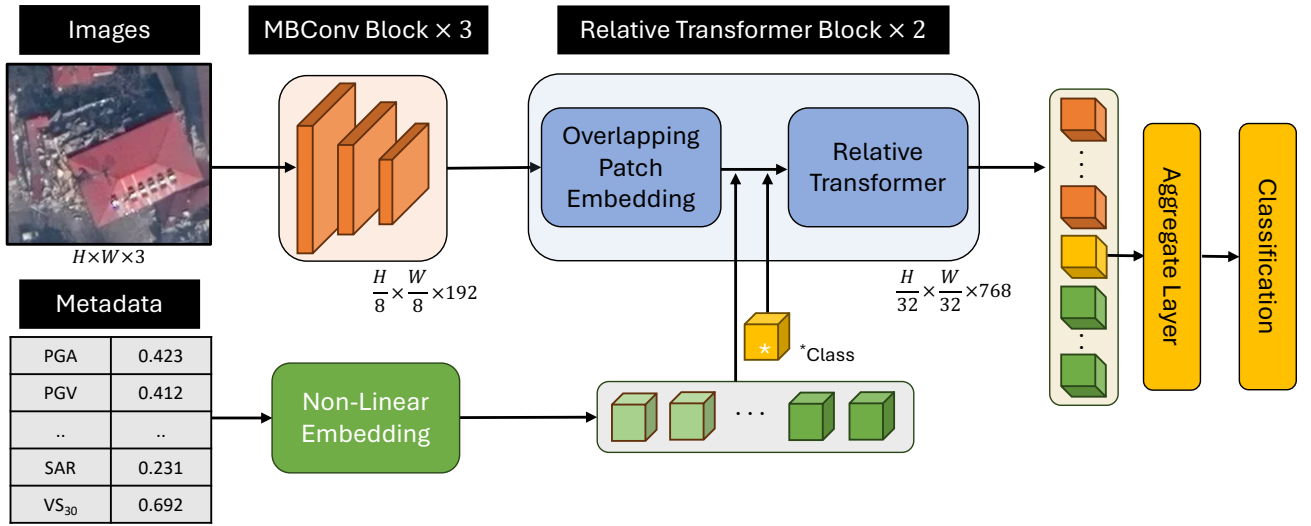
Images

MBConv Block × 3

Relative Transformer Block × 2

Overlapping Patch Embedding

Relative Transformer

$H \times W \times 3$

$\frac{H}{8} \times \frac{W}{8} \times 192$

$\frac{H}{32} \times \frac{W}{32} \times 768$

Metadata

| PGA | 0.423 |
|---|---|
| PGV | 0.412 |
| .. | .. |
| SAR | 0.231 |
| $VS_{30}$ | 0.692 |

Non-Linear Embedding

*

*Class

. . .

Aggregate Layer

Classification